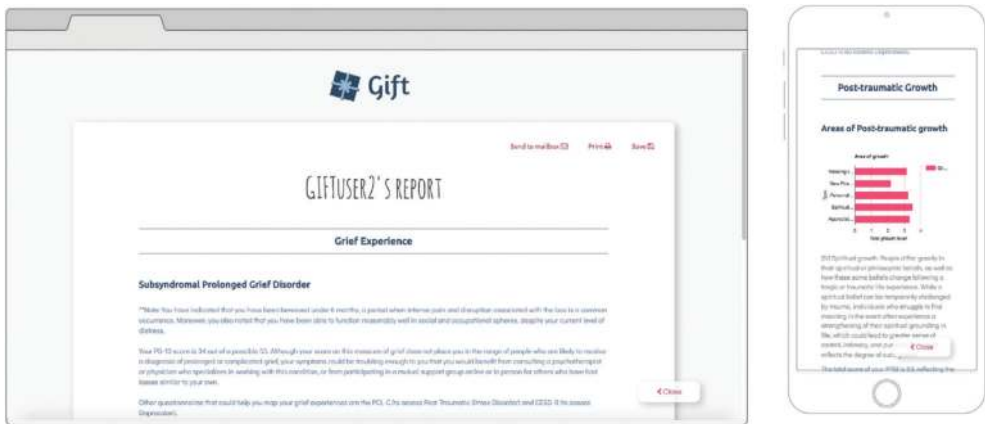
Gift

Send to mailbox ✉ Print 🖶 Save

GIFTUSER2'S REPORT

Grief Experience

Subsyndromal Prolonged Grief Disorder

*Note: You have indicated that you have been bereaved under 6 months, a period when intense pain and disruption associated with the loss is a common occurrence. Moreover, you also noted that you have been able to function reasonably well in social and occupational spheres, despite your current level of distress.

Your PG-13 score is 34 out of a possible 55. Although your score on this measure of grief does not place you in the range of people who are likely to receive a diagnosis of prolonged or complicated grief, your symptoms could be troubling enough to you that you would benefit from consulting a psychotherapist or physician who specializes in working with this condition, or from participating in a mutual support group online or in person for others who have lost losses similar to your own.

Other questionnaires that could help you map your grief experiences are the PCL-C to assess Post Traumatic Stress Disorder and CESD-R to assess Depression.

< Close

Post-traumatic Growth

Areas of Post-traumatic growth

Area of growth

Relating t...
New Pos...
Personal...
Spiritual...
Apprecia...

Total growth level

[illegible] growth. People often growth in their spiritual or philosophic beliefs, as well as how these same beliefs change following a tragic or traumatic life experience. While a spiritual belief can be temporarily challenged by trauma, individuals who struggle to find meaning in the event often experience a strengthening of their spiritual grounding in life, which could lead to greater sense of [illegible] intimacy, and our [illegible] reflects the degree of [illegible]

< Close

The total score of your PTGI is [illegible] reflecting the